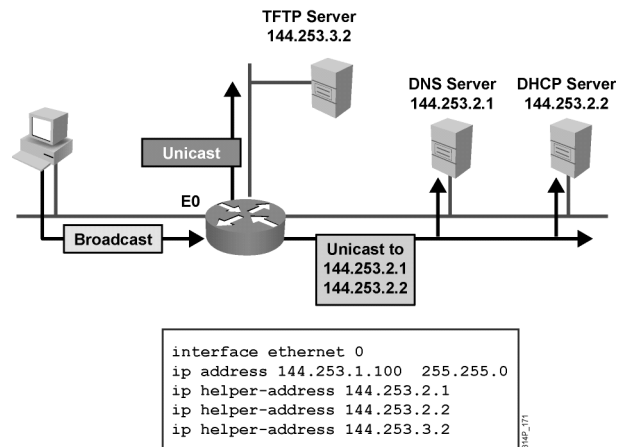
TFTP Server
144.253.3.2

DNS Server
144.253.2.1

DHCP Server
144.253.2.2

Unicast

E0

Broadcast

Unicast to
144.253.2.1
144.253.2.2

interface ethernet 0
ip address 144.253.1.100 255.255.0
ip helper-address 144.253.2.1
ip helper-address 144.253.2.2
ip helper-address 144.253.3.2

314P_171